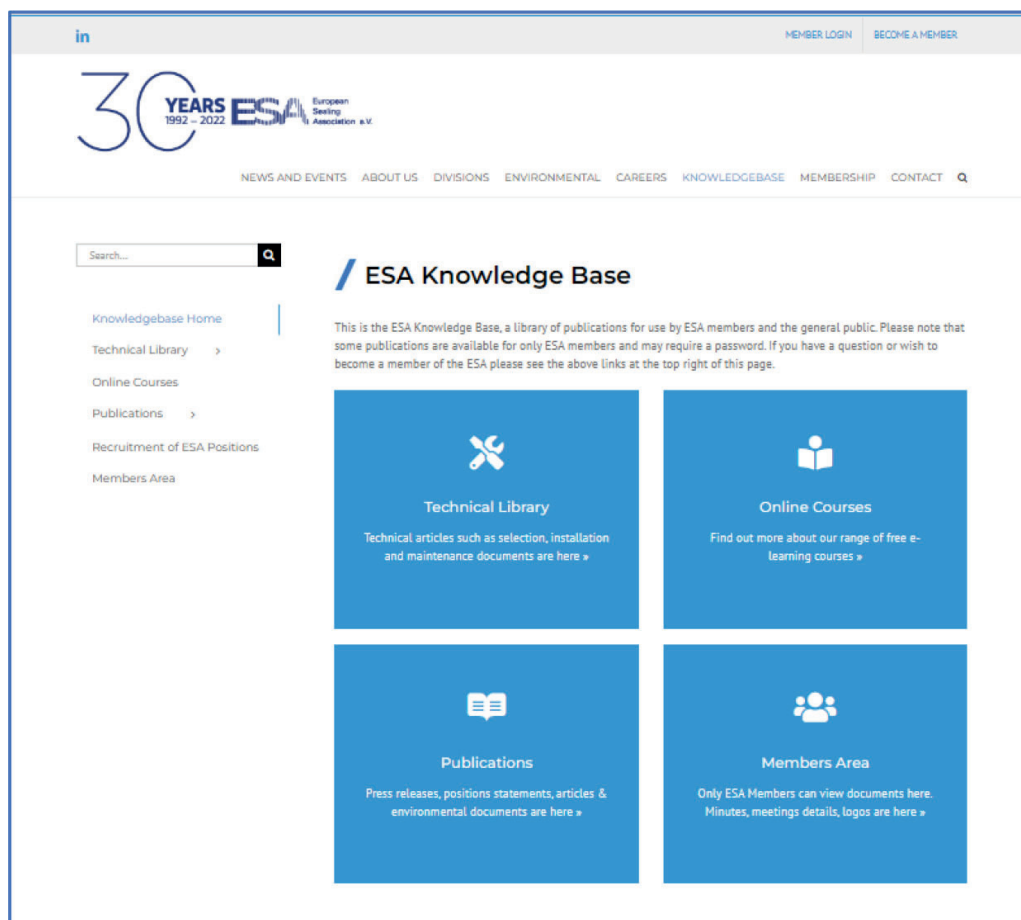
in

MEMBER LOGIN BECOME A MEMBER

30 YEARS 1992 – 2022 ESA European Sealing Association e.V.

NEWS AND EVENTS ABOUT US DIVISIONS ENVIRONMENTAL CAREERS KNOWLEDGEBASE MEMBERSHIP CONTACT

Search...

Knowledgebase Home
Technical Library ›
Online Courses
Publications ›
Recruitment of ESA Positions
Members Area

/ ESA Knowledge Base

This is the ESA Knowledge Base, a library of publications for use by ESA members and the general public. Please note that some publications are available for only ESA members and may require a password. If you have a question or wish to become a member of the ESA please see the above links at the top right of this page.

Technical Library

Technical articles such as selection, installation and maintenance documents are here »

Online Courses

Find out more about our range of free e-learning courses »

Publications

Press releases, positions statements, articles & environmental documents are here »

Members Area

Only ESA Members can view documents here. Minutes, meetings details, logos are here »